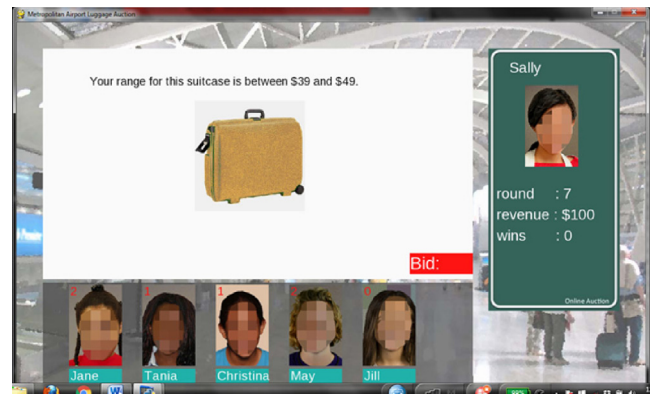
Metropolitan Airport Luggage Auction

Your range for this suitcase is between \$39 and \$49.

Bid:

Sally

round : 7
revenue : \$100
wins : 0

Online Auction

2
Jane

1
Tania

1
Christina

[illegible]
May

0
Jill